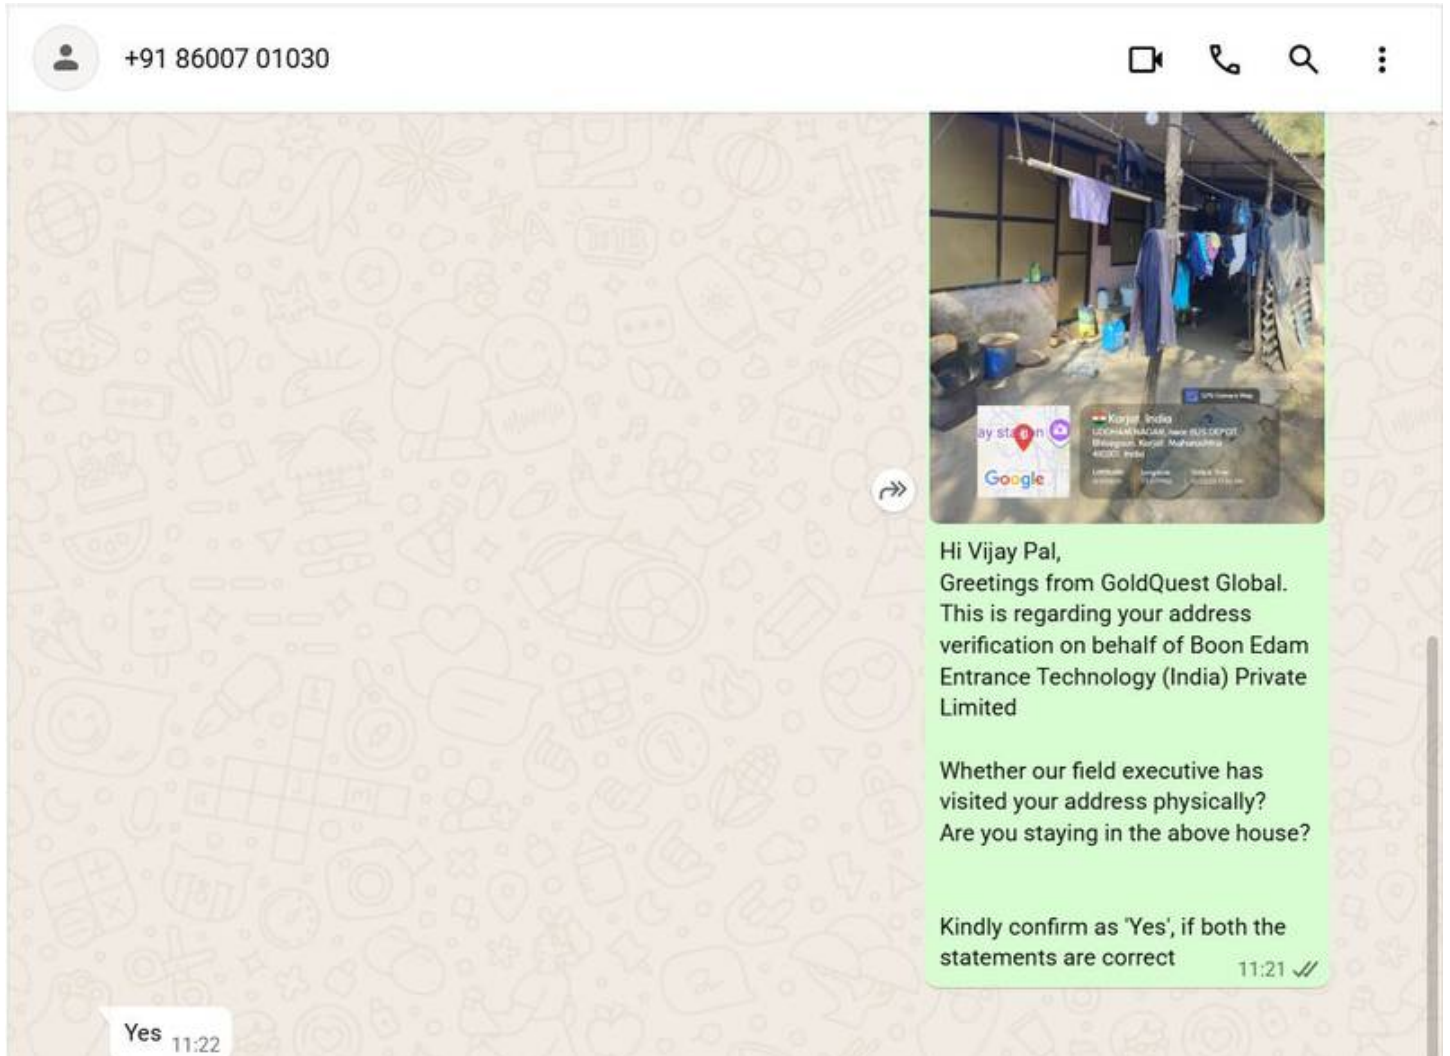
+91 86007 01030

ay st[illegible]n
Google
Karjat, India
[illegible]

Hi Vijay Pal,
Greetings from GoldQuest Global.
This is regarding your address verification on behalf of Boon Edam Entrance Technology (India) Private Limited

Whether our field executive has visited your address physically?
Are you staying in the above house?

Kindly confirm as 'Yes', if both the statements are correct
11:21

Yes 11:22